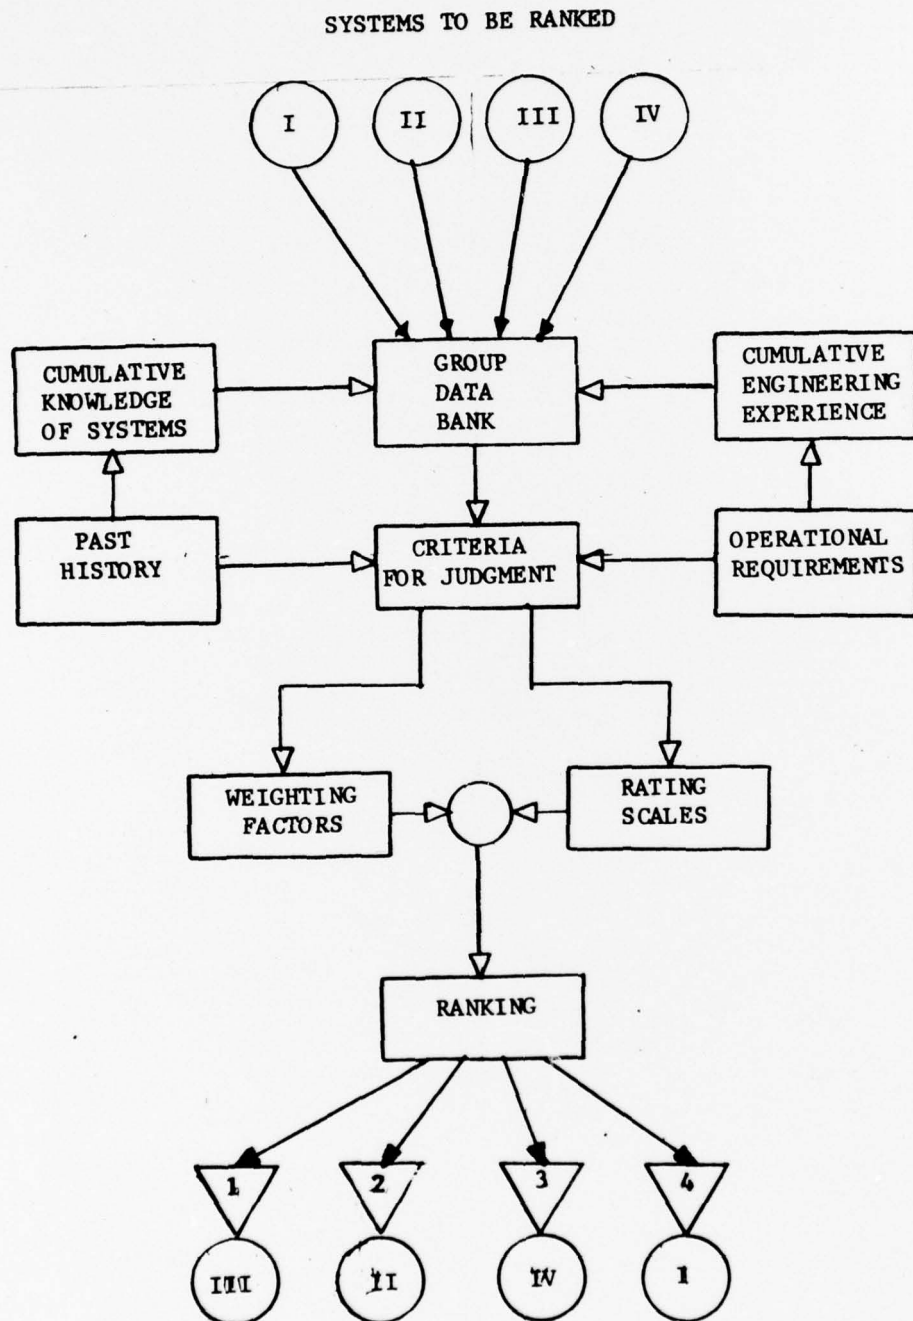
SYSTEMS TO BE RANKED

I

II

III

IV

CUMULATIVE KNOWLEDGE OF SYSTEMS

GROUP DATA BANK

CUMULATIVE ENGINEERING EXPERIENCE

PAST HISTORY

CRITERIA FOR JUDGMENT

OPERATIONAL REQUIREMENTS

WEIGHTING FACTORS

RATING SCALES

RANKING

1

2

3

4

III

II

IV

1